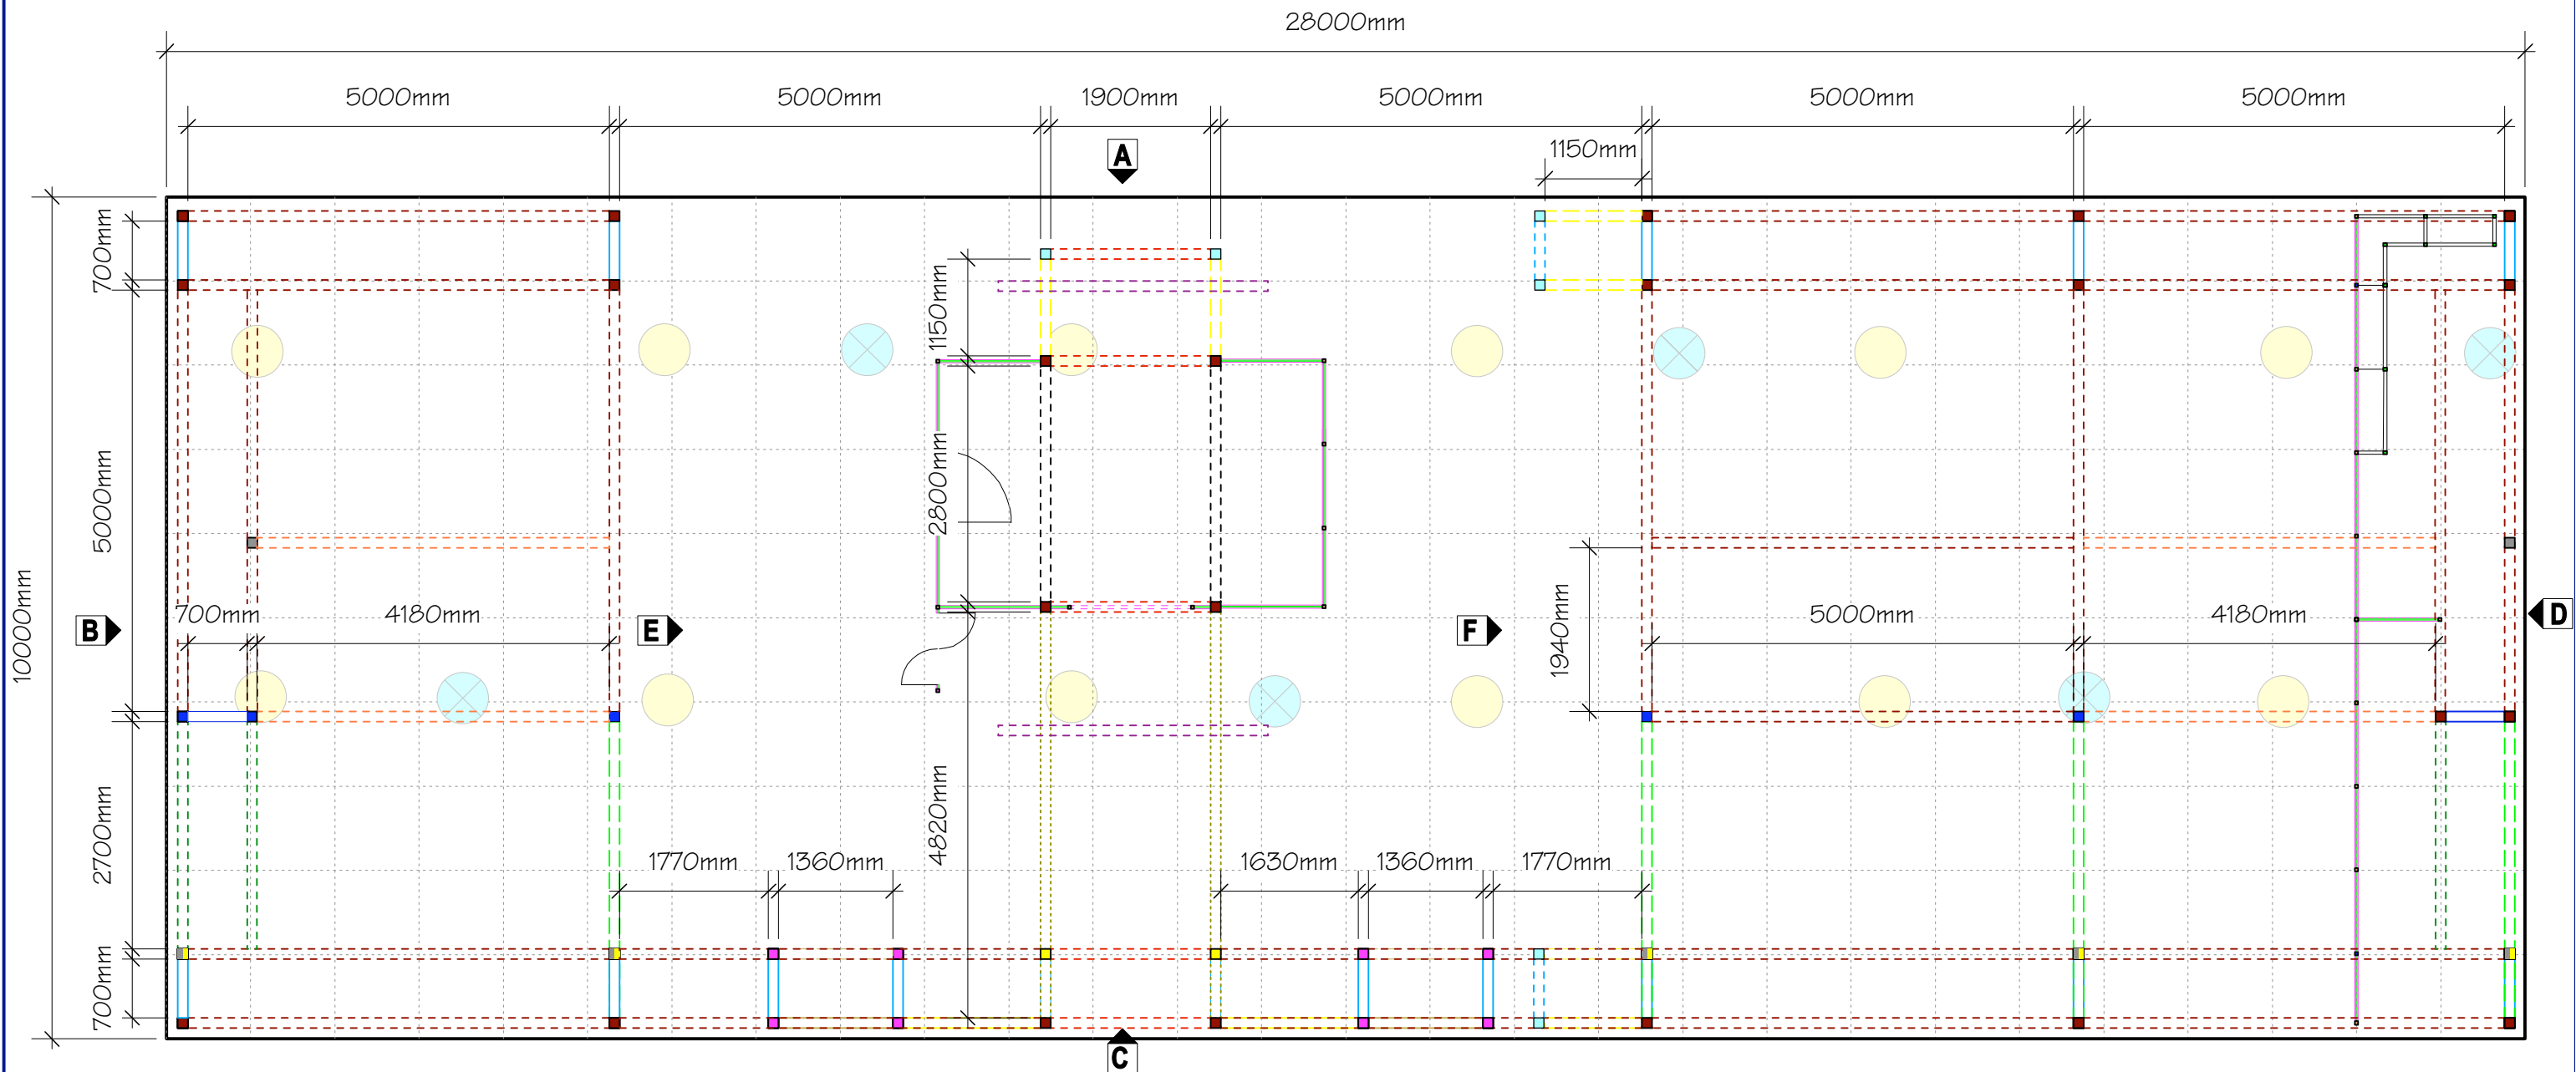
28000mm

5000mm 5000mm 1900mm 5000mm 5000mm 5000mm

A

1150mm

700mm

1150mm

5000mm

2800mm

10000mm

B

700mm 4180mm

E

F

1940mm

5000mm 4180mm

D

2700mm

4820mm

1770mm 1360mm

1630mm 1360mm 1770mm

700mm

C